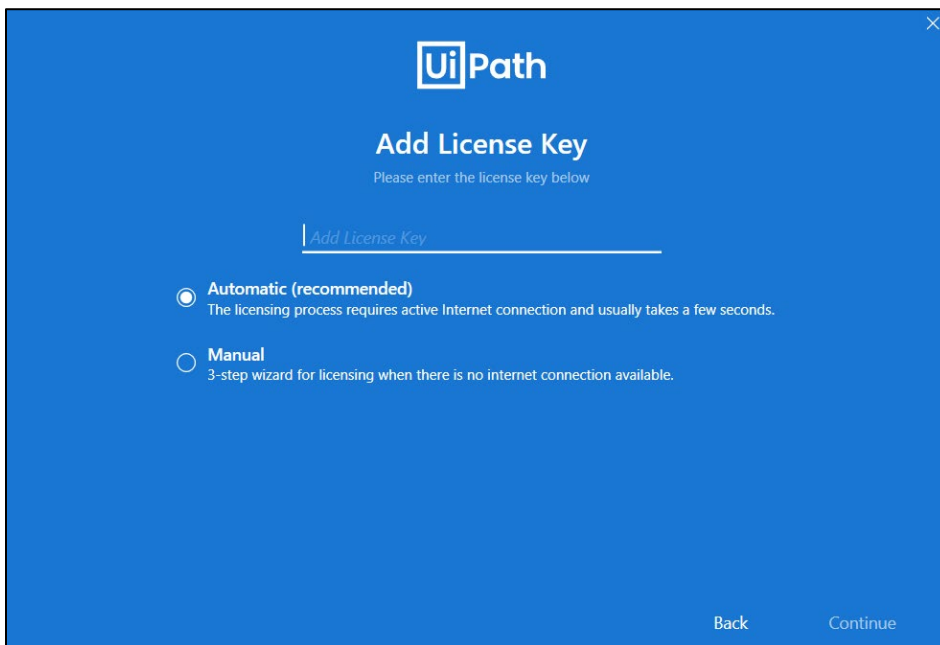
UiPath

Add License Key

Please enter the license key below

Add License Key

Automatic (recommended)
The licensing process requires active Internet connection and usually takes a few seconds.

Manual
3-step wizard for licensing when there is no internet connection available.

Back Continue